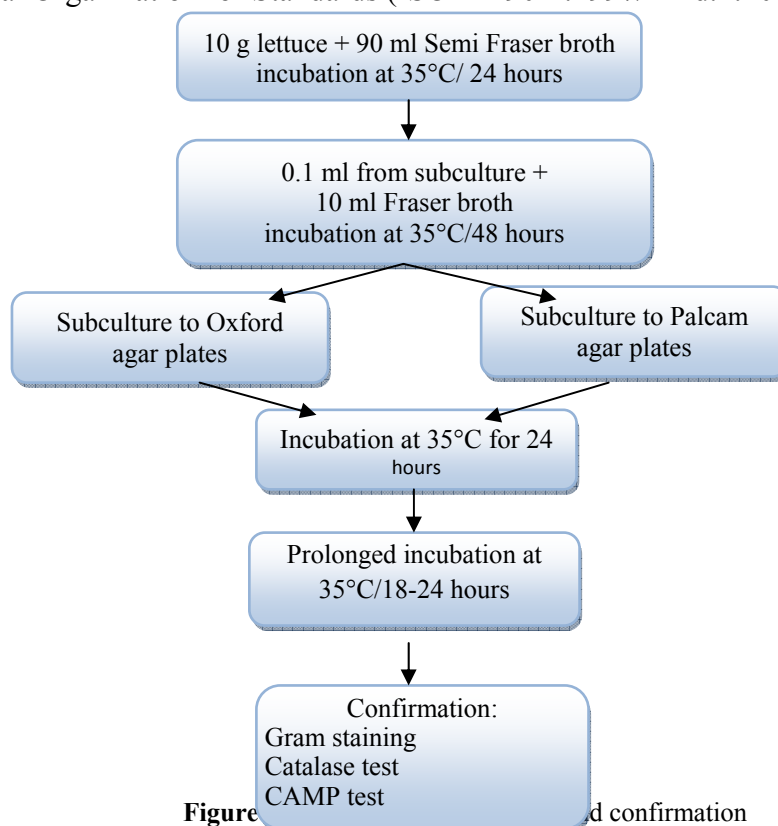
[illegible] Organization for Standards (ISO 11290-1:1996 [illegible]

10 g lettuce + 90 ml Semi Fraser broth incubation at 35°C/ 24 hours

0.1 ml from subculture + 10 ml Fraser broth incubation at 35°C/48 hours

Subculture to Oxford agar plates

Subculture to Palcam agar plates

Incubation at 35°C for 24 hours

Prolonged incubation at 35°C/18-24 hours

Confirmation:
Gram staining
Catalase test
CAMP test

**Figure** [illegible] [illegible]d confirmation